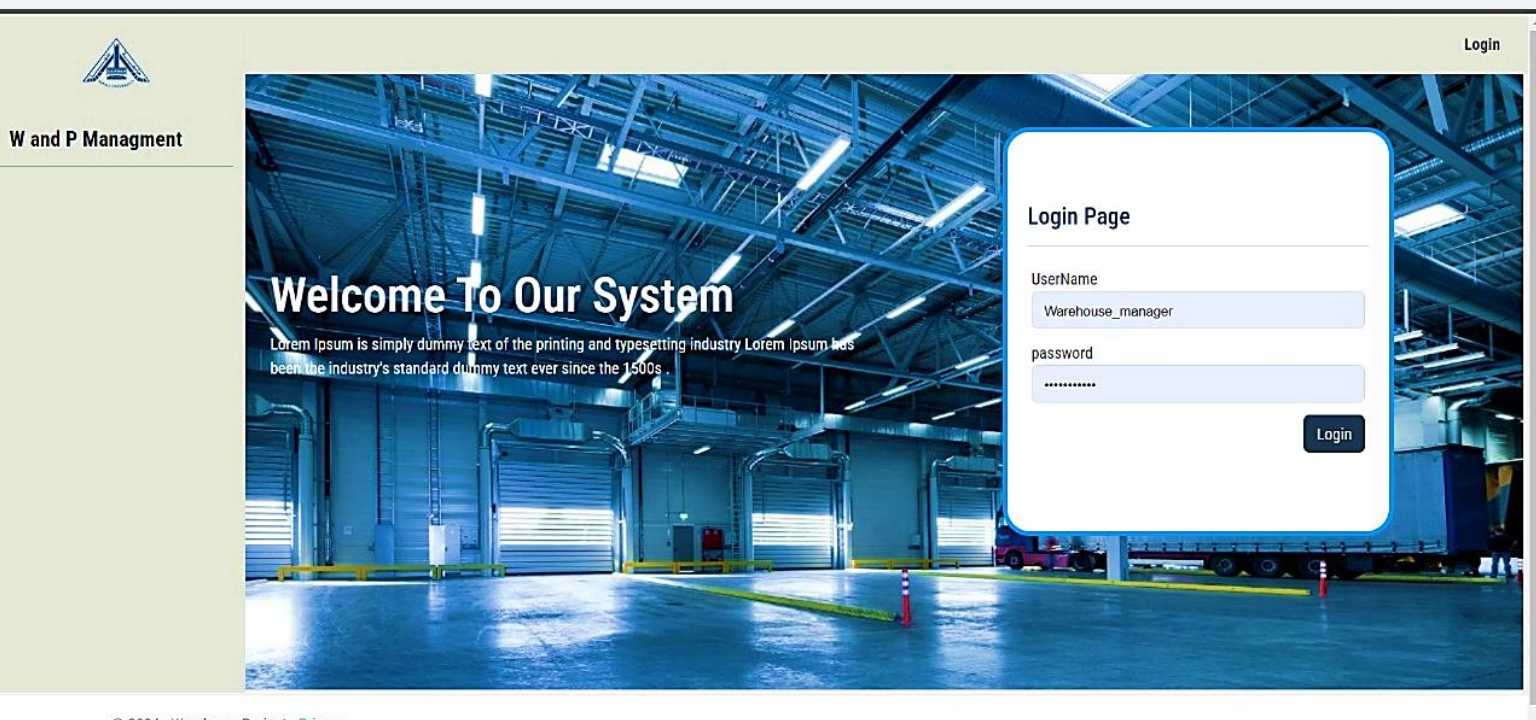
Login

W and P Managment

Welcome To Our System

Lorem Ipsum is simply dummy text of the printing and typesetting industry Lorem Ipsum has been the industry's standard dummy text ever since the 1500s .

Login Page

UserName

Warehouse_manager

password

•••••••••••

Login

© 2024 - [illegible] - Privacy